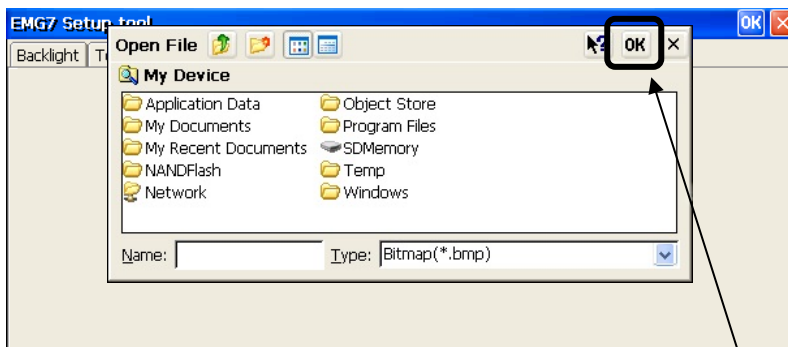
EMG7 Setup tool
OK ×
Backlight T
Open File
OK ×
My Device
Application Data
My Documents
My Recent Documents
NANDFlash
Network
Object Store
Program Files
SDMemory
Temp
Windows
Name:
Type: Bitmap(*.bmp)